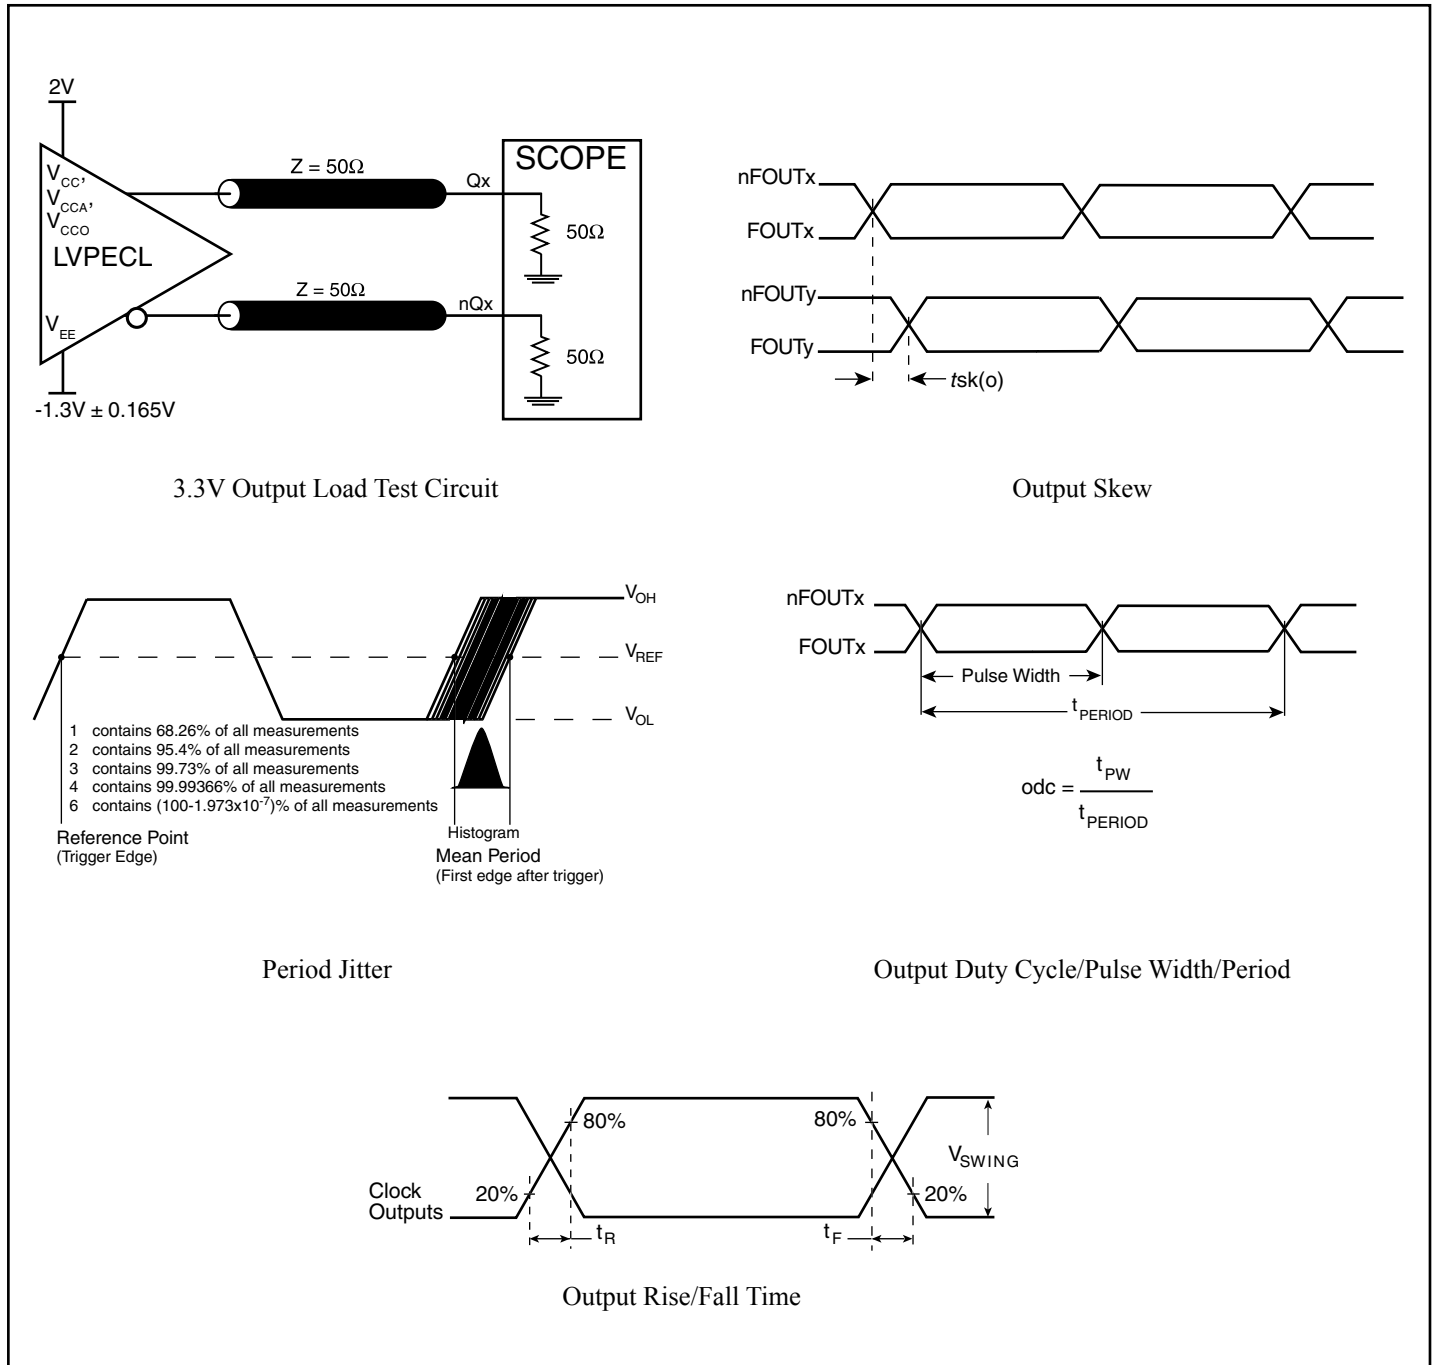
2V

$V_{CC}$,
$V_{CCA}$,
$V_{CCO}$

LVPECL

$V_{EE}$

-1.3V ± 0.165V

Z = 50Ω

Z = 50Ω

Qx

nQx

SCOPE

50Ω

50Ω

3.3V Output Load Test Circuit

nFOUTx

FOUTx

nFOUTy

FOUTy

$t$sk(o)

Output Skew

$V_{OH}$

$V_{REF}$

$V_{OL}$

1 contains 68.26% of all measurements
2 contains 95.4% of all measurements
3 contains 99.73% of all measurements
4 contains 99.99366% of all measurements
6 contains $(100-1.973x10^{-7})$% of all measurements

Reference Point
(Trigger Edge)

Histogram
Mean Period
(First edge after trigger)

Period Jitter

nFOUTx

FOUTx

Pulse Width

$t_{PERIOD}$

odc = $\frac{t_{PW}}{t_{PERIOD}}$

Output Duty Cycle/Pulse Width/Period

Clock Outputs

20%

80%

80%

20%

$V_{SWING}$

$t_R$

$t_F$

Output Rise/Fall Time